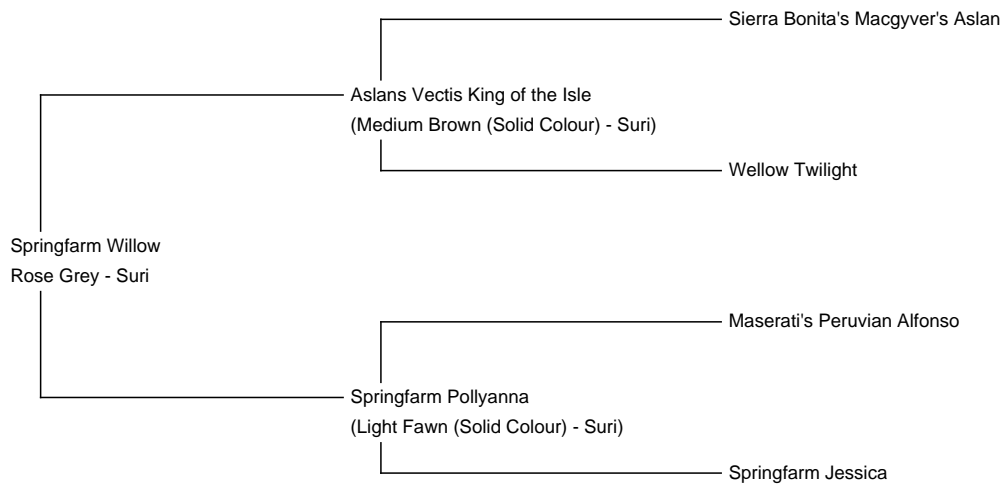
Sierra Bonita's Macgyver's Aslan

Aslans Vectis King of the Isle
(Medium Brown (Solid Colour) - Suri)

Wellow Twilight

Springfarm Willow
Rose Grey - Suri

Maserati's Peruvian Alfonso

Springfarm Pollyanna
(Light Fawn (Solid Colour) - Suri)

Springfarm Jessica